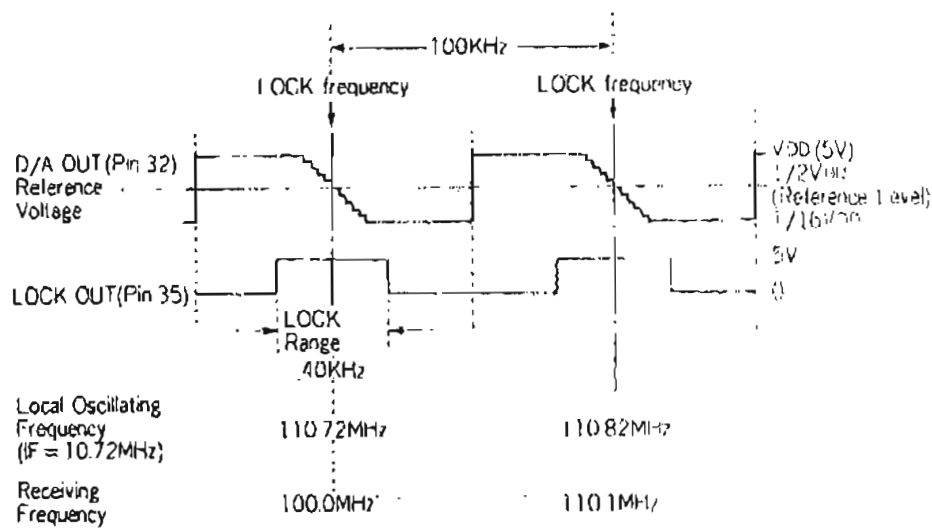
100KHz

LOCK frequency

LOCK frequency

D/A OUT (Pin 32)
Reference
Voltage

VDD (5V)
1/2VDD
(Reference Level)
1/16VDD

LOCK OUT (Pin 35)

5V
0

LOCK
Range
40KHz

Local Oscillating
Frequency
(IF = 10.72MHz)

110.72MHz

110.82MHz

Receiving
Frequency

100.0MHz

110.1MHz